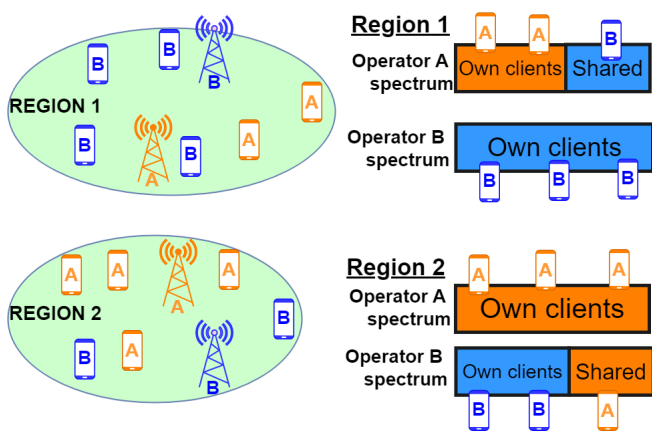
B
B
B
REGION 1
A
B
A
B
A

Region 1
A A B
Operator A spectrum
Own clients
Shared

Operator B spectrum
Own clients
B B B

A A A
A
A
REGION 2
B
B
A
B
B

Region 2
A A A
Operator A spectrum
Own clients

Operator B spectrum
Own clients
Shared
B B A